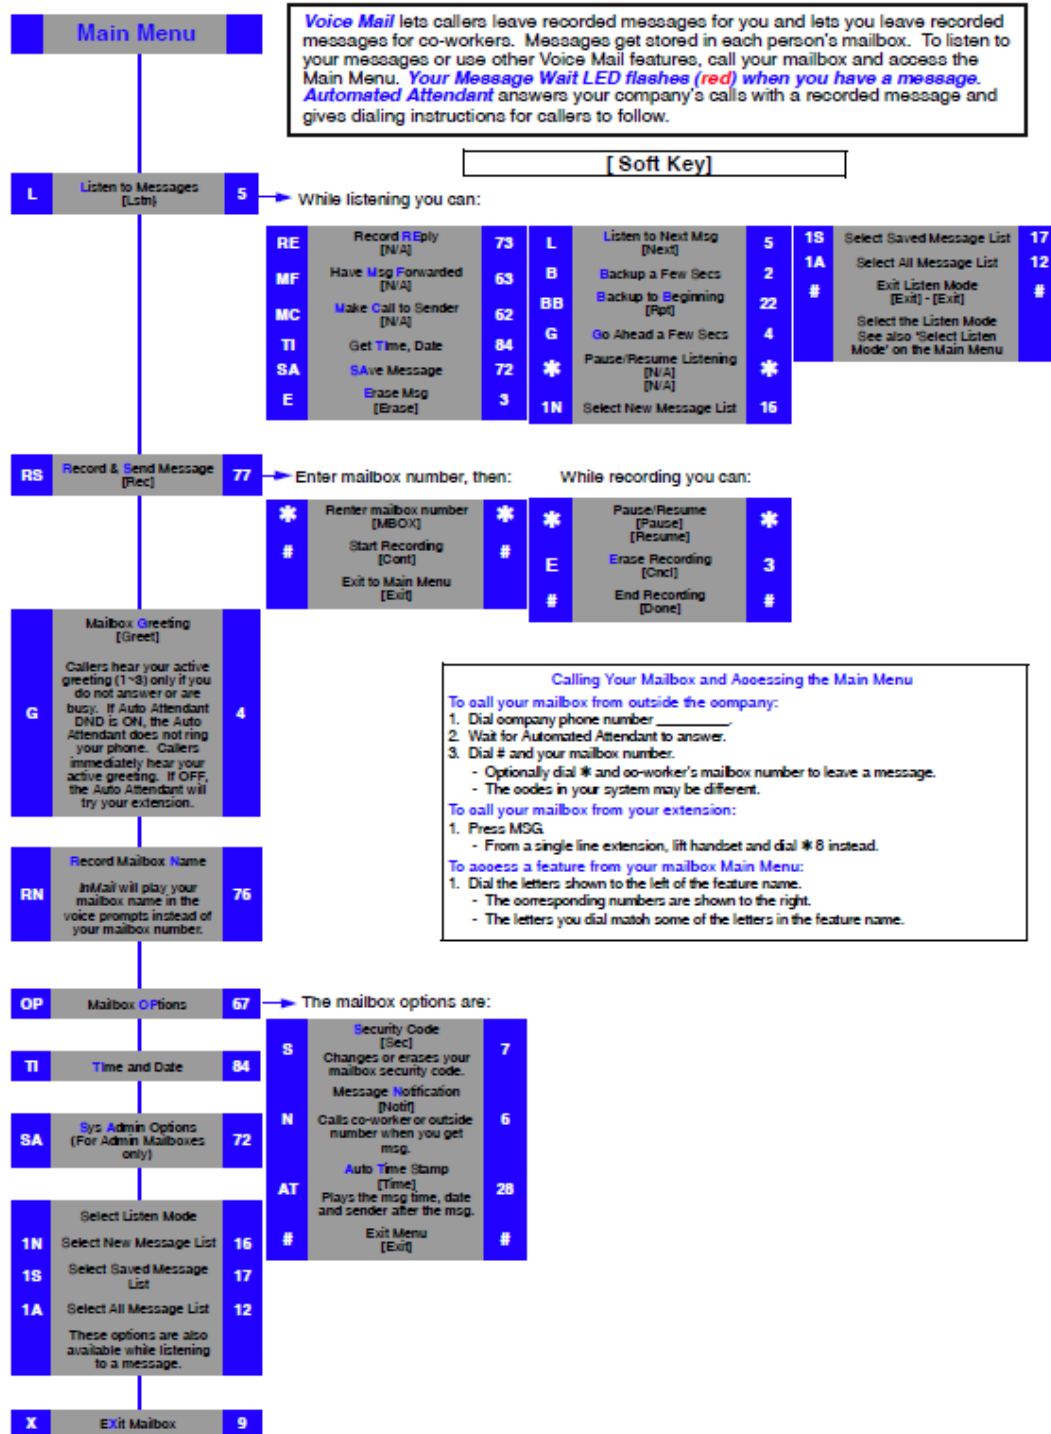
Main Menu

Voice Mail lets callers leave recorded messages for you and lets you leave recorded messages for co-workers. Messages get stored in each person's mailbox. To listen to your messages or use other Voice Mail features, call your mailbox and access the Main Menu. Your Message Wait LED flashes (red) when you have a message. Automated Attendant answers your company's calls with a recorded message and gives dialing instructions for callers to follow.

[ Soft Key]

L Listen to Messages [Lstn] 5

While listening you can:

| RE | Record REply [N/A] | 73 | L | Listen to Next Msg [Next] | 5 | 1S | Select Saved Message List | 17 |
|---|---|---|---|---|---|---|---|---|
| MF | Have Msg Forwarded [N/A] | 63 | B | Backup a Few Secs | 2 | 1A | Select All Message List | 12 |
| MC | Make Call to Sender [N/A] | 62 | BB | Backup to Beginning [Rpt] | 22 | # | Exit Listen Mode [Exit] - [Exit] | # |
| TI | Get Time, Date | 84 | G | Go Ahead a Few Secs | 4 | | Select the Listen Mode See also 'Select Listen Mode' on the Main Menu | |
| SA | SAve Message | 72 | ✱ | Pause/Resume Listening [N/A] [N/A] | ✱ | | | |
| E | Erase Msg [Erase] | 3 | 1N | Select New Message List | 16 | | | |

RS Record & Send Message [Rec] 77

Enter mailbox number, then:

While recording you can:

| ✱ | Renter mailbox number [MBOX] | ✱ | ✱ | Pause/Resume [Pause] [Resume] | ✱ |
|---|---|---|---|---|---|
| # | Start Recording [Cont] | # | E | Erase Recording [Cncl] | 3 |
| | Exit to Main Menu [Exit] | | # | End Recording [Done] | # |

G Mailbox Greeting [Greet] Callers hear your active greeting (1~3) only if you do not answer or are busy. If Auto Attendant DND is ON, the Auto Attendant does not ring your phone. Callers immediately hear your active greeting. If OFF, the Auto Attendant will try your extension. 4

Calling Your Mailbox and Accessing the Main Menu
To call your mailbox from outside the company:
1. Dial company phone number _________.
2. Wait for Automated Attendant to answer.
3. Dial # and your mailbox number.
- Optionally dial ✱ and co-worker's mailbox number to leave a message.
- The codes in your system may be different.
To call your mailbox from your extension:
1. Press MSG.
- From a single line extension, lift handset and dial ✱8 instead.
To access a feature from your mailbox Main Menu:
1. Dial the letters shown to the left of the feature name.
- The corresponding numbers are shown to the right.
- The letters you dial match some of the letters in the feature name.

RN Record Mailbox Name InMail will play your mailbox name in the voice prompts instead of your mailbox number. 76

OP Mailbox OPtions 67

The mailbox options are:

| S | Security Code [Sec] Changes or erases your mailbox security code. | 7 |
|---|---|---|
| N | Message Notification [Notif] Calls co-worker or outside number when you get msg. | 6 |
| AT | Auto Time Stamp [Time] Plays the msg time, date and sender after the msg. | 28 |
| # | Exit Menu [Exit] | # |

TI Time and Date 84

SA Sys Admin Options (For Admin Mailboxes only) 72

Select Listen Mode
1N Select New Message List 16
1S Select Saved Message List 17
1A Select All Message List 12
These options are also available while listening to a message.

X Exit Mailbox 9